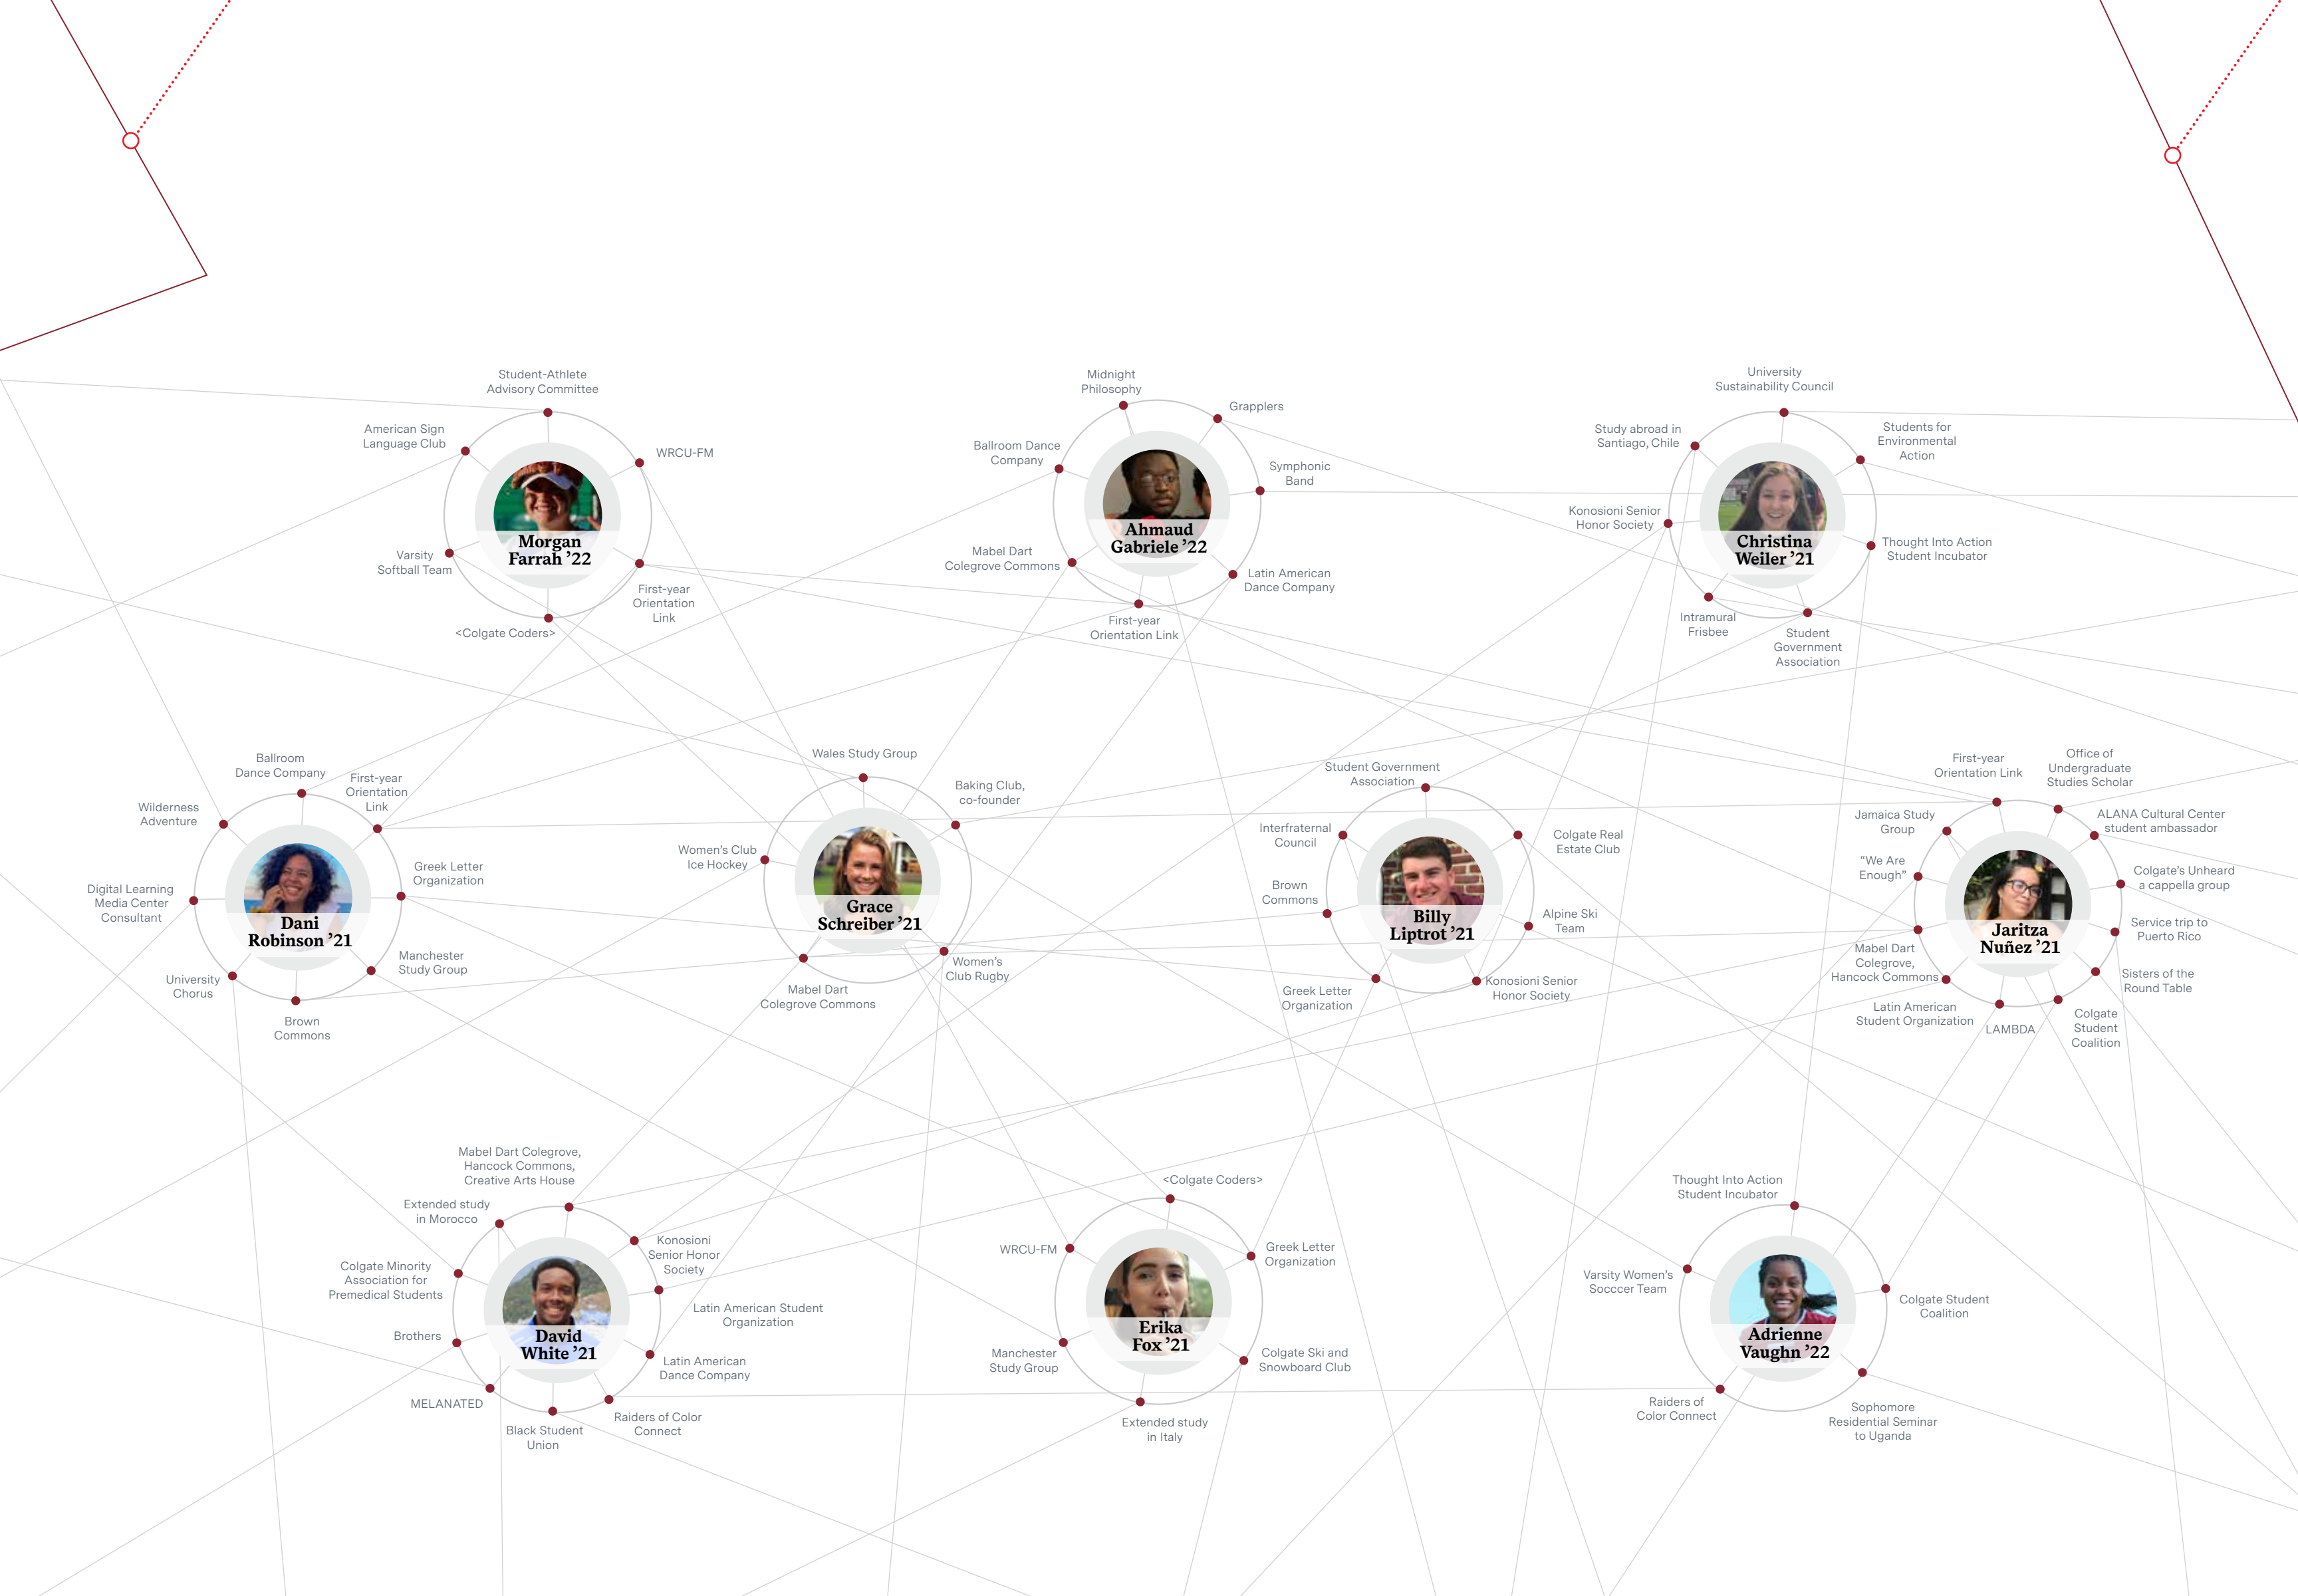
Student-Athlete Advisory Committee
American Sign Language Club
WRCU-FM
Morgan Farrah ’22
Varsity Softball Team
First-year Orientation Link
<Colgate Coders>

Midnight Philosophy
Grapplers
Ballroom Dance Company
Symphonic Band
Ahmaud Gabriele ’22
Mabel Dart Colegrove Commons
Latin American Dance Company
First-year Orientation Link

University Sustainability Council
Study abroad in Santiago, Chile
Students for Environmental Action
Konosioni Senior Honor Society
Christina Weiler ’21
Thought Into Action Student Incubator
Intramural Frisbee
Student Government Association

Ballroom Dance Company
Wilderness Adventure
First-year Orientation Link
Greek Letter Organization
Digital Learning Media Center Consultant
Dani Robinson ’21
Manchester Study Group
University Chorus
Brown Commons

Wales Study Group
Baking Club, co-founder
Women’s Club Ice Hockey
Grace Schreiber ’21
Women’s Club Rugby
Mabel Dart Colegrove Commons

Student Government Association
Interfraternal Council
Colgate Real Estate Club
Brown Commons
Billy Liptrot ’21
Alpine Ski Team
Greek Letter Organization
Konosioni Senior Honor Society

First-year Orientation Link
Office of Undergraduate Studies Scholar
Jamaica Study Group
ALANA Cultural Center student ambassador
“We Are Enough”
Colgate’s Unheard a cappella group
Jaritza Nuñez ’21
Service trip to Puerto Rico
Mabel Dart Colegrove, Hancock Commons
Sisters of the Round Table
Latin American Student Organization
LAMBDA
Colgate Student Coalition

Mabel Dart Colegrove, Hancock Commons, Creative Arts House
Extended study in Morocco
Konosioni Senior Honor Society
Colgate Minority Association for Premedical Students
Latin American Student Organization
Brothers
David White ’21
Latin American Dance Company
MELANATED
Raiders of Color Connect
Black Student Union

<Colgate Coders>
WRCU-FM
Greek Letter Organization
Erika Fox ’21
Manchester Study Group
Colgate Ski and Snowboard Club
Extended study in Italy

Thought Into Action Student Incubator
Varsity Women’s Socccer Team
Colgate Student Coalition
Adrienne Vaughn ’22
Raiders of Color Connect
Sophomore Residential Seminar to Uganda